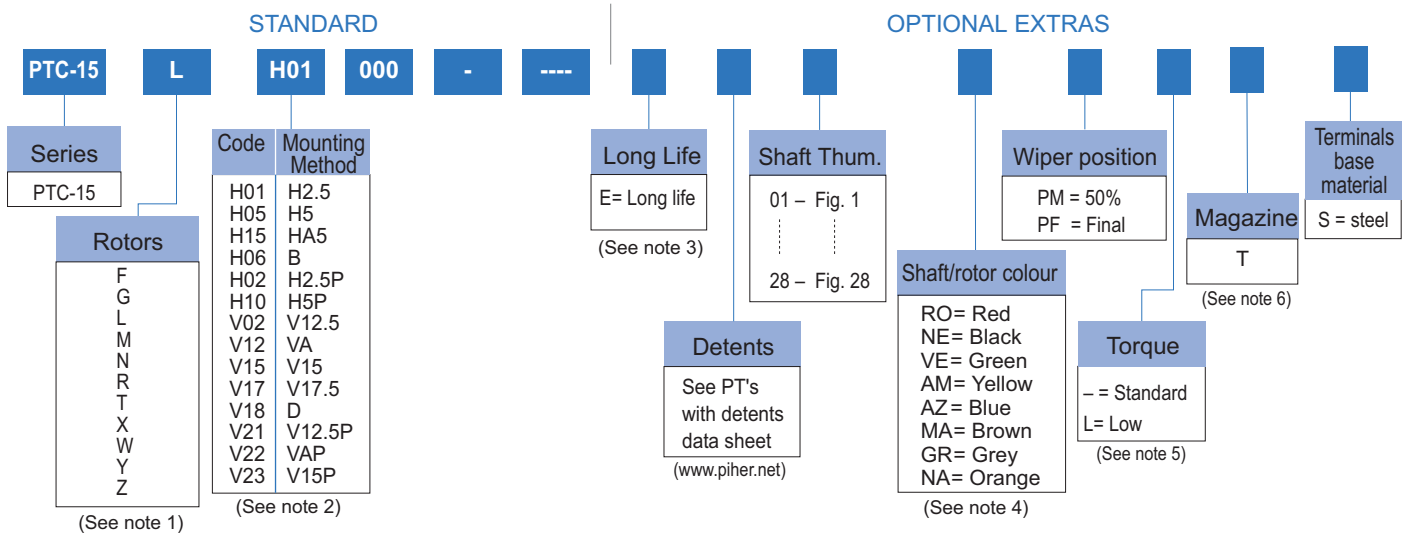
STANDARD

OPTIONAL EXTRAS

PTC-15 L H01 000 - ----

Series
PTC-15

Rotors
F
G
L
M
N
R
T
X
W
Y
Z
(See note 1)

| Code | Mounting Method |
|---|---|
| H01 | H2.5 |
| H05 | H5 |
| H15 | HA5 |
| H06 | B |
| H02 | H2.5P |
| H10 | H5P |
| V02 | V12.5 |
| V12 | VA |
| V15 | V15 |
| V17 | V17.5 |
| V18 | D |
| V21 | V12.5P |
| V22 | VAP |
| V23 | V15P |

(See note 2)

Long Life
E= Long life
(See note 3)

Detents
See PT's with detents data sheet
(www.piher.net)

Shaft Thum.
01 – Fig. 1
28 – Fig. 28

Shaft/rotor colour
RO= Red
NE= Black
VE= Green
AM= Yellow
AZ= Blue
MA= Brown
GR= Grey
NA= Orange
(See note 4)

Wiper position
PM = 50%
PF = Final

Torque
– = Standard
L= Low
(See note 5)

Magazine
T
(See note 6)

Terminals base material
S = steel